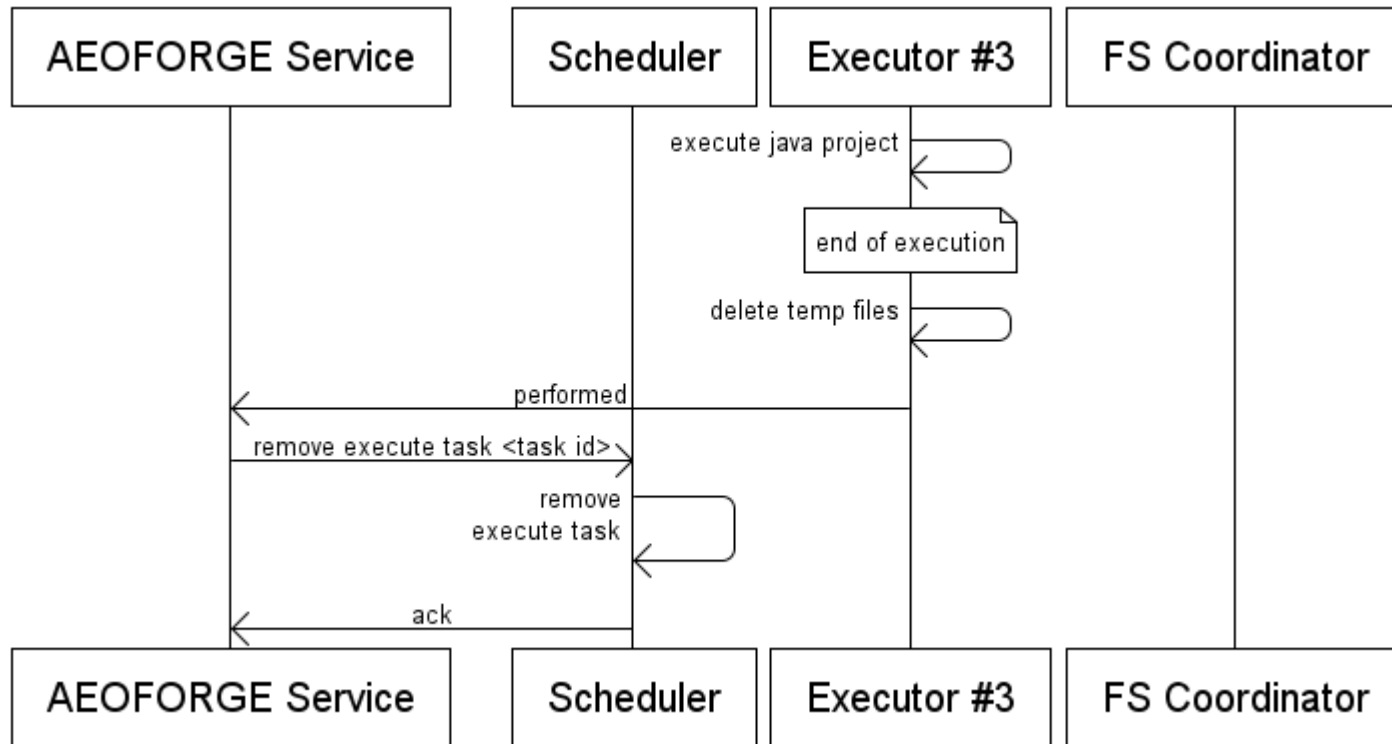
AEOFORGE Service

Scheduler

Executor #3

FS Coordinator

execute java project

end of execution

delete temp files

performed

remove execute task <task id>

remove execute task

ack

AEOFORGE Service

Scheduler

Executor #3

FS Coordinator